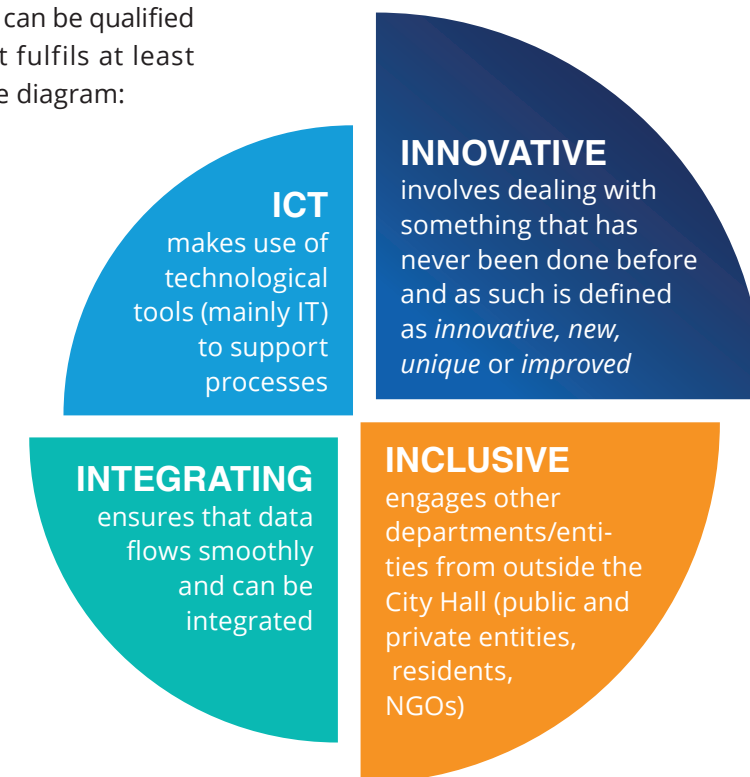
can be qualified
t fulfils at least
e diagram:

ICT
makes use of technological tools (mainly IT) to support processes

INNOVATIVE
involves dealing with something that has never been done before and as such is defined as *innovative, new, unique* or *improved*

INTEGRATING
ensures that data flows smoothly and can be integrated

INCLUSIVE
engages other departments/entities from outside the City Hall (public and private entities, residents, NGOs)